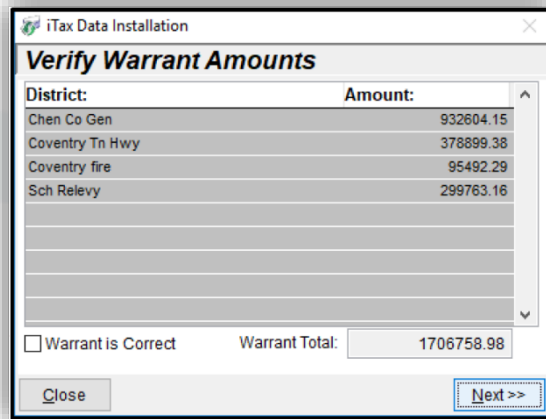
iTax Data Installation

Verify Warrant Amounts

| District: | Amount: |
|---|---|
| Chen Co Gen | 932604.15 |
| Coventry Tn Hwy | 378899.38 |
| Coventry fire | 95492.29 |
| Sch Relevy | 299763.16 |

Warrant is Correct

Warrant Total: 1706758.98

Close

Next >>